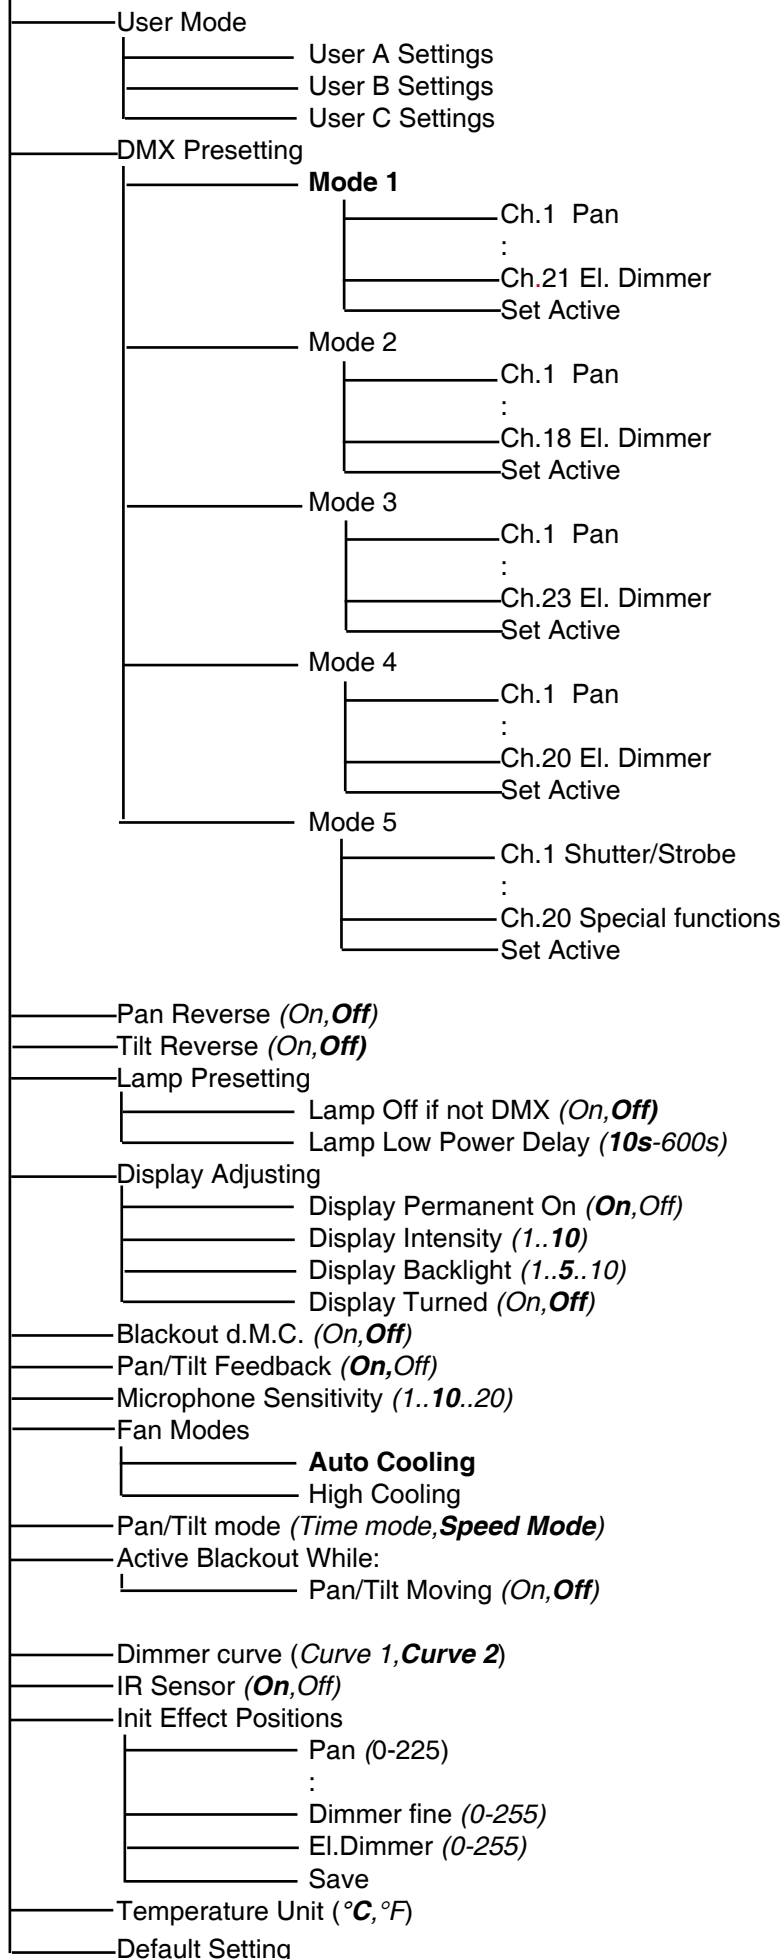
User Mode
User A Settings
User B Settings
User C Settings
DMX Presetting
**Mode 1**
Ch.1 Pan
:
Ch.21 El. Dimmer
Set Active
Mode 2
Ch.1 Pan
:
Ch.18 El. Dimmer
Set Active
Mode 3
Ch.1 Pan
:
Ch.23 El. Dimmer
Set Active
Mode 4
Ch.1 Pan
:
Ch.20 El. Dimmer
Set Active
Mode 5
Ch.1 Shutter/Strobe
:
Ch.20 Special functions
Set Active

Pan Reverse *(On,**Off**)*
Tilt Reverse *(On,**Off**)*
Lamp Presetting
Lamp Off if not DMX *(On,**Off**)*
Lamp Low Power Delay *(**10s**-600s)*
Display Adjusting
Display Permanent On *(**On**,Off)*
Display Intensity *(1..**10**)*
Display Backlight *(1..**5**..10)*
Display Turned *(On,**Off**)*
Blackout d.M.C. *(On,**Off**)*
Pan/Tilt Feedback *(**On,**Off)*
Microphone Sensitivity *(1..**10**..20)*
Fan Modes
**Auto Cooling**
High Cooling
Pan/Tilt mode *(Time mode,**Speed Mode**)*
Active Blackout While:
Pan/Tilt Moving *(On,**Off**)*

Dimmer curve (*Curve 1,**Curve 2***)
IR Sensor *(**On**,Off)*
Init Effect Positions
Pan *(*0-225)
:
Dimmer fine *(0-255)*
El.Dimmer *(0-255)*
Save
Temperature Unit (*°**C**,°F*)
Default Setting